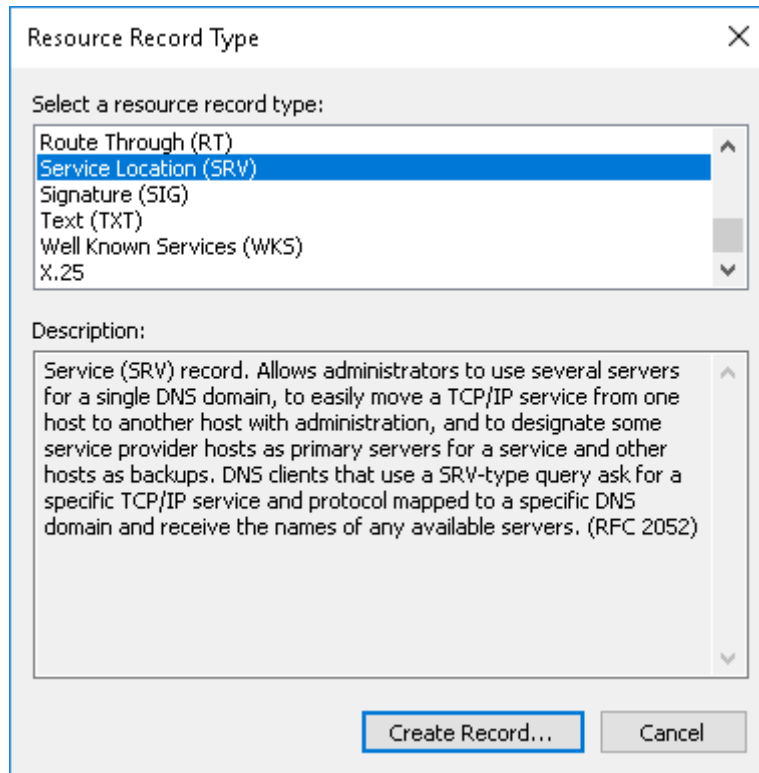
Resource Record Type

Select a resource record type:

Route Through (RT)
Service Location (SRV)
Signature (SIG)
Text (TXT)
Well Known Services (WKS)
X.25

Description:

Service (SRV) record. Allows administrators to use several servers for a single DNS domain, to easily move a TCP/IP service from one host to another host with administration, and to designate some service provider hosts as primary servers for a service and other hosts as backups. DNS clients that use a SRV-type query ask for a specific TCP/IP service and protocol mapped to a specific DNS domain and receive the names of any available servers. (RFC 2052)

Create Record... Cancel